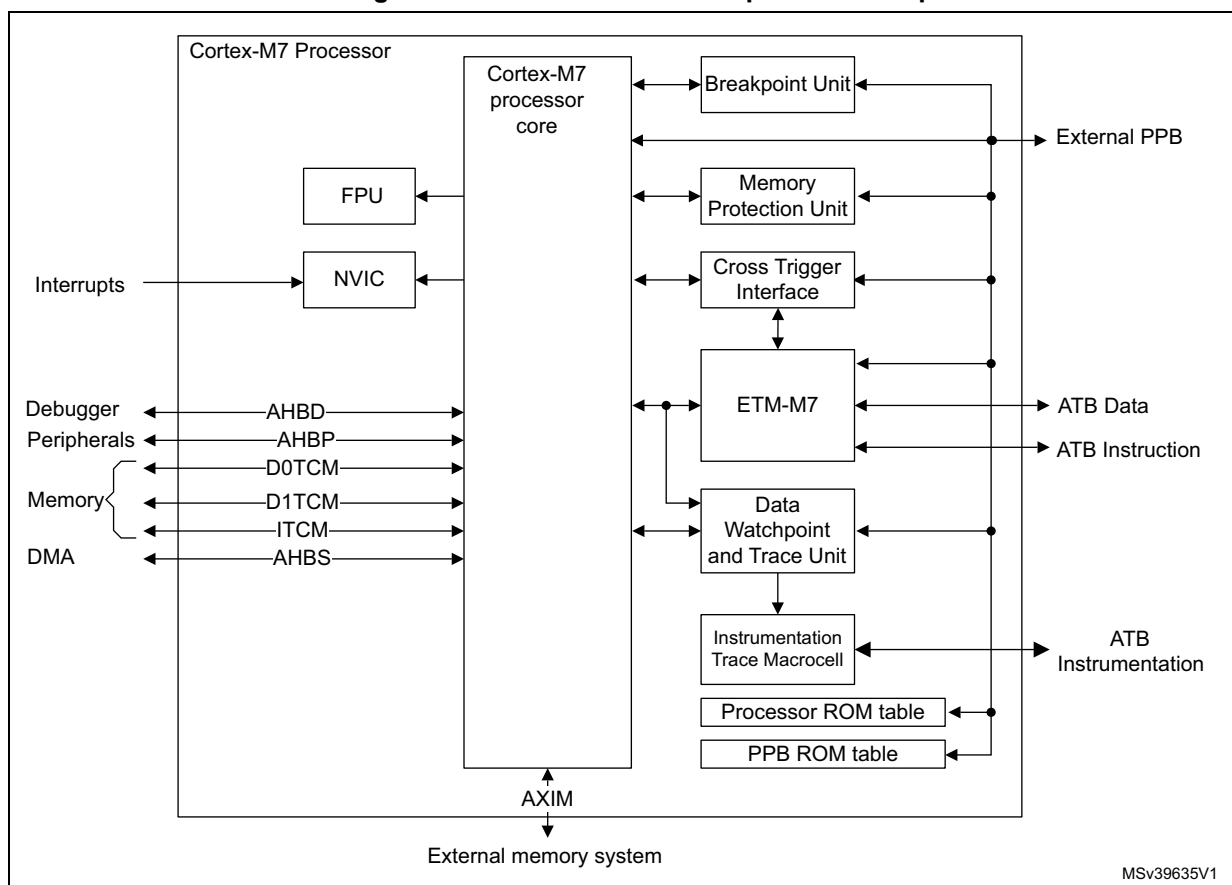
Cortex-M7 Processor

Cortex-M7 processor core

Breakpoint Unit

External PPB

FPU

Memory Protection Unit

Interrupts

NVIC

Cross Trigger Interface

ETM-M7

Debugger

AHBD

ATB Data

Peripherals

AHBP

ATB Instruction

D0TCM

Memory

D1TCM

Data Watchpoint and Trace Unit

ITCM

DMA

AHBS

Instrumentation Trace Macrocell

ATB Instrumentation

Processor ROM table

PPB ROM table

AXIM

External memory system

MSv39635V1